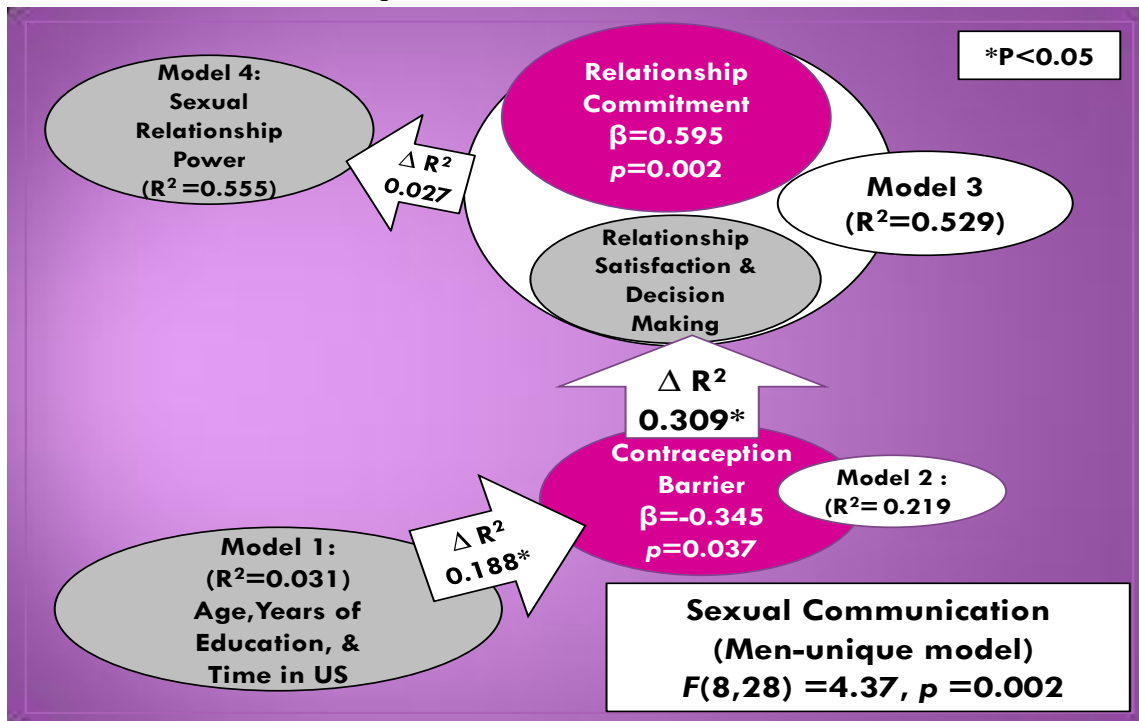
*P<0.05

Model 4: Sexual Relationship Power ($R^2$=0.555)

$\Delta$ $R^2$ 0.027

Relationship Commitment β=0.595 *p*=0.002

Model 3 ($R^2$=0.529)

Relationship Satisfaction & Decision Making

$\Delta$ $R^2$ 0.309*

Contraception Barrier β=-0.345 *p*=0.037

Model 2 : ($R^2$= 0.219

$\Delta$ $R^2$ 0.188*

Model 1: ($R^2$=0.031) Age,Years of Education, & Time in US

Sexual Communication (Men-unique model) *F*(8,28) =4.37, *p* =0.002